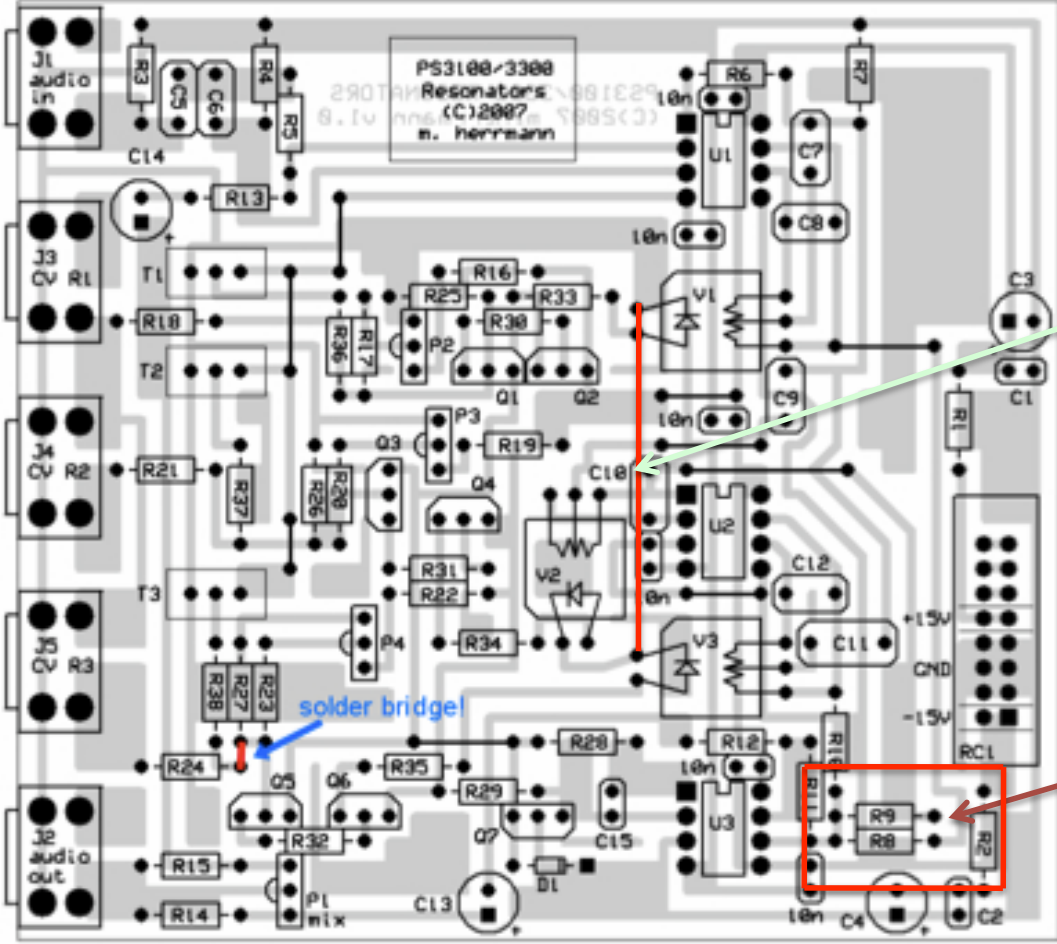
J1 audio in
R3
C5
C6
R4
R5
PS3100/3300 Resonators (C)2007 m. herrmann
PS3100/3300 RESONATORS (C)2007 m. herrmann v1.0
R6
R7
10n
U1
C7
C14
R13
C8
10n
J3 CV R1
T1
R16
C3
R25
R33
V1
R18
R30
R36
R17
P2
C1
T2
Q1
Q2
10n
C9
R1
P3
J4 CV R2
Q3
R19
R21
R37
R26
R20
C10
Q4
U2
V2
C12
R31
T3
R22
10n
+15V
J5 CV R3
P4
R34
V3
C11
GND
R38
R27
R23
solder bridge!
-15V
R16
RC1
R24
R28
R12
R35
10n
Q5
Q6
R29
R11
R9
J2 audio out
R32
Q7
C15
U3
R8
R2
R15
D1
P1 mix
R14
C13
10n
C4
C2